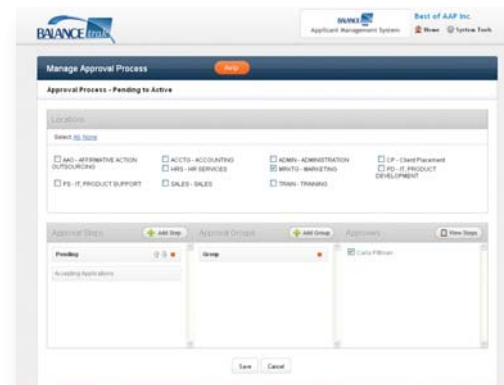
BALANCE trak

BALANCE
Applicant Management System

Best of AAP Inc.
Home System Tools

Manage Approval Process
Help

Approval Process - Pending to Active

Locations

Select All None

AAO - AFFIRMATIVE ACTION OUTSOURCING
ACCTG - ACCOUNTING
ADMIN - ADMINISTRATION
CP - Client Placement
HRS - HR SERVICES
MRKTG - MARKETING
PD - IT, PRODUCT DEVELOPMENT
PS - IT, PRODUCT SUPPORT
SALES - SALES
TRAIN - TRAINING

Approval Steps
Add Step
Approval Groups
Add Group
Approvers
View Steps

Pending
Accepting Applications

Group

Carla Pittman

Save
Cancel